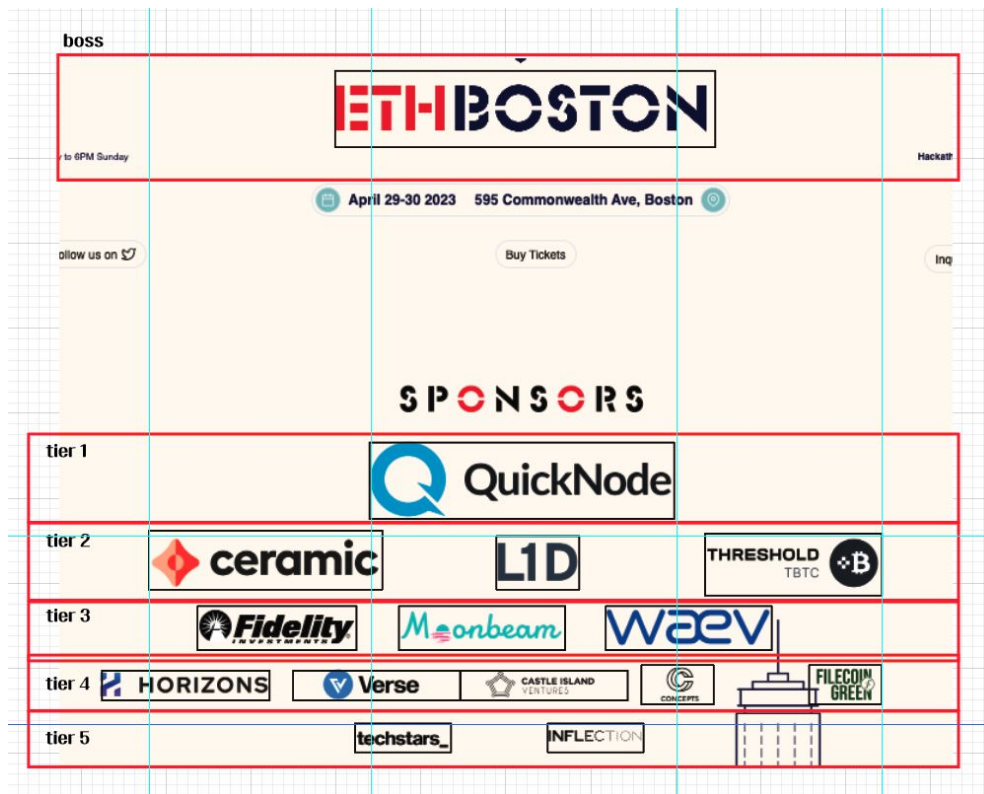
boss

ETHBOSTON

y to 6PM Sunday

Hackath

April 29-30 2023 595 Commonwealth Ave, Boston

ollow us on

Buy Tickets

Inq

SPONSORS

tier 1

QuickNode

tier 2

ceramic

L1D

THRESHOLD TBTC

tier 3

Fidelity INVESTMENTS

Moonbeam

waev

tier 4

HORIZONS

Verse

CASTLE ISLAND VENTURES

CONCEPTS

FILECOIN GREEN

tier 5

techstars_

INFLECTION